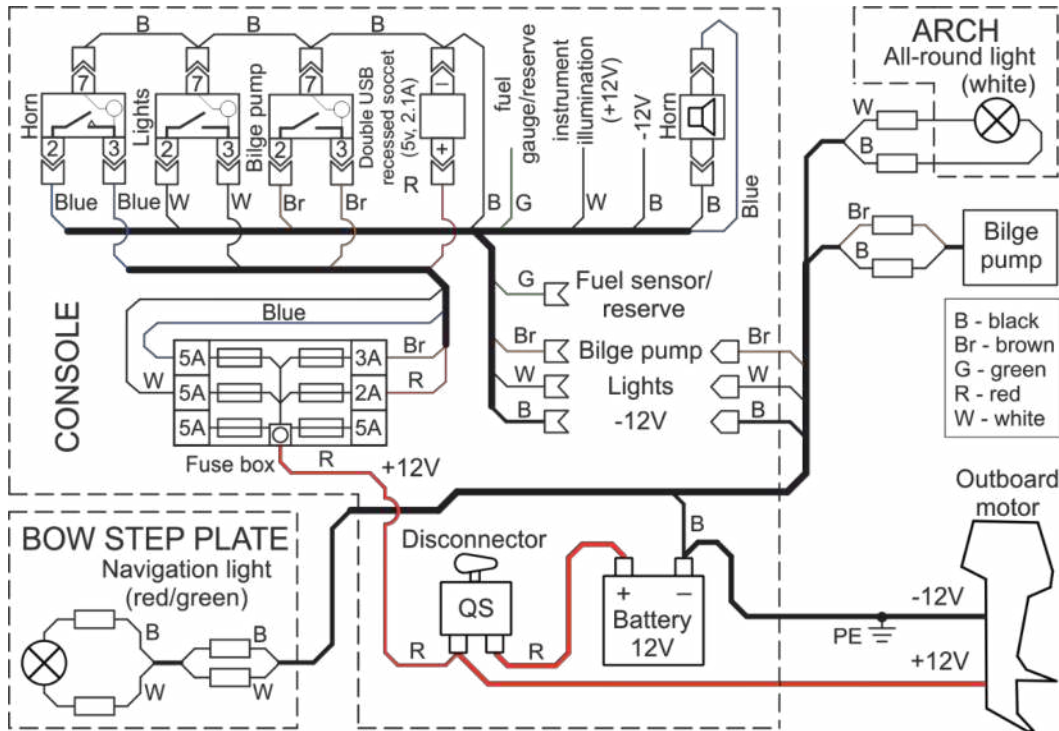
B B B

7 7 7

Horn Lights Bilge pump Double USB recessed socket (5v, 2.1A)

2 3 2 3 2 3

Blue Blue W W Br Br R

fuel gauge/reserve instrument illumination (+12V) -12V Horn

B G W B B Blue

ARCH
All-round light (white)

W B

Br Bilge pump

B - black
Br - brown
G - green
R - red
W - white

CONSOLE

Blue

5A 3A Br
W 5A 2A R
5A 5A

Fuse box R +12V

G Fuel sensor/ reserve
Br Bilge pump Br
W Lights W
B -12V B

B

Outboard motor

BOW STEP PLATE
Navigation light (red/green)

B B
W W

Disconnector

QS

R R

+ –
Battery 12V

-12V
PE
+12V